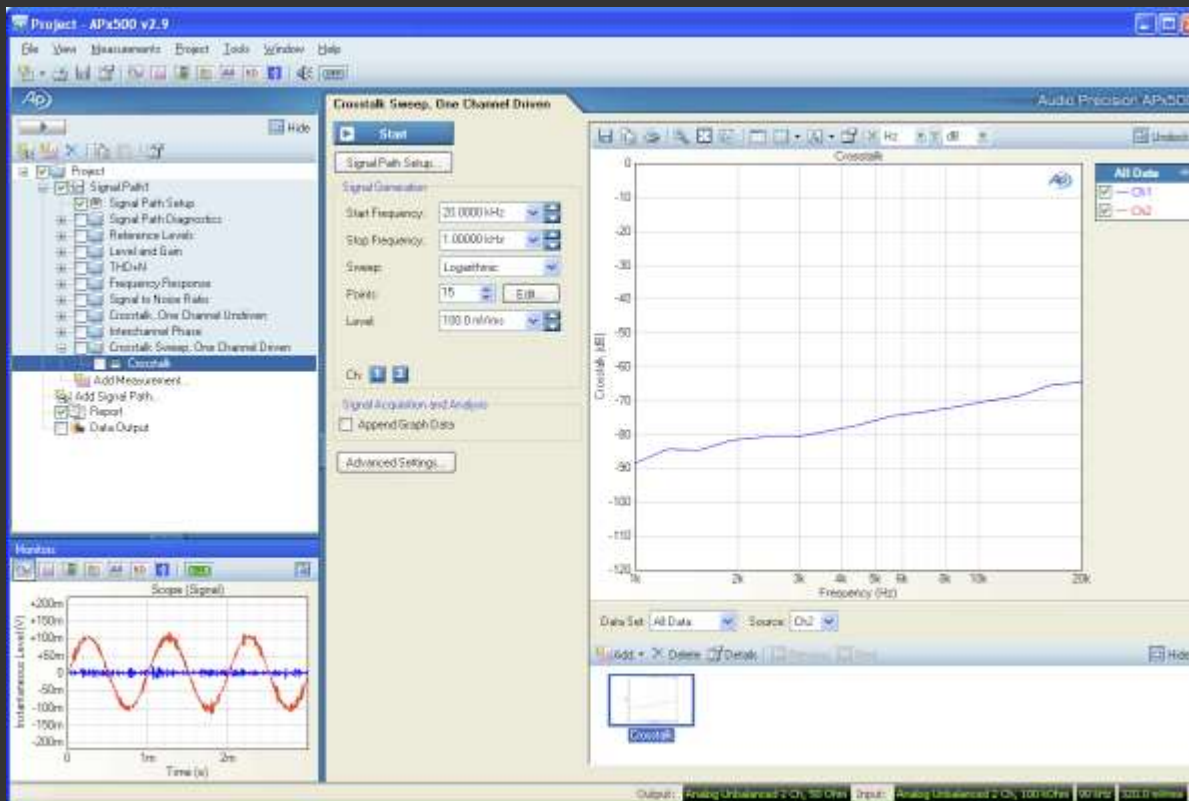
Project - APx500 v2.9

File View Measurements Project Tools Window Help

Hide

Project
Signal Path1
Signal Path Setup
Signal Path Diagnostics
Reference Levels
Level and Gain
THD+N
Frequency Response
Signal to Noise Ratio
Crosstalk, One Channel Undriven
Interchannel Phase
Crosstalk Sweep, One Channel Driven
Crosstalk
Add Measurement...
Add Signal Path...
Report
Data Output

Monitors

Scope (Signal)
+200m
+150m
+100m
+50m
0
-50m
-100m
-150m
-200m
Instantaneous Level (V)
0 1m 2m
Time (s)

Crosstalk Sweep, One Channel Driven

Audio Precision APx500

Start
Signal Path Setup...
Signal Generation
Start Frequency: 20.0000 kHz
Stop Frequency: 1.00000 kHz
Sweep: Logarithmic
Points: 15 Edit...
Level: 100.0 mVrms
Ch: 1 2
Signal Acquisition and Analysis
Append Graph Data
Advanced Settings...

Hz dB

Crosstalk
0
-10
-20
-30
-40
-50
-60
-70
-80
-90
-100
-110
-120
Crosstalk (dB)
1k 2k 3k 4k 5k 6k 8k 10k 20k
Frequency (Hz)

All Data
Ch1
Ch2

Undock

Data Set: All Data Source: Ch2

Add Delete Details Hide

Crosstalk

Output: Analog Unbalanced 2 Ch, 50 Ohm Input: Analog Unbalanced 2 Ch, 100 kOhm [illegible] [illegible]